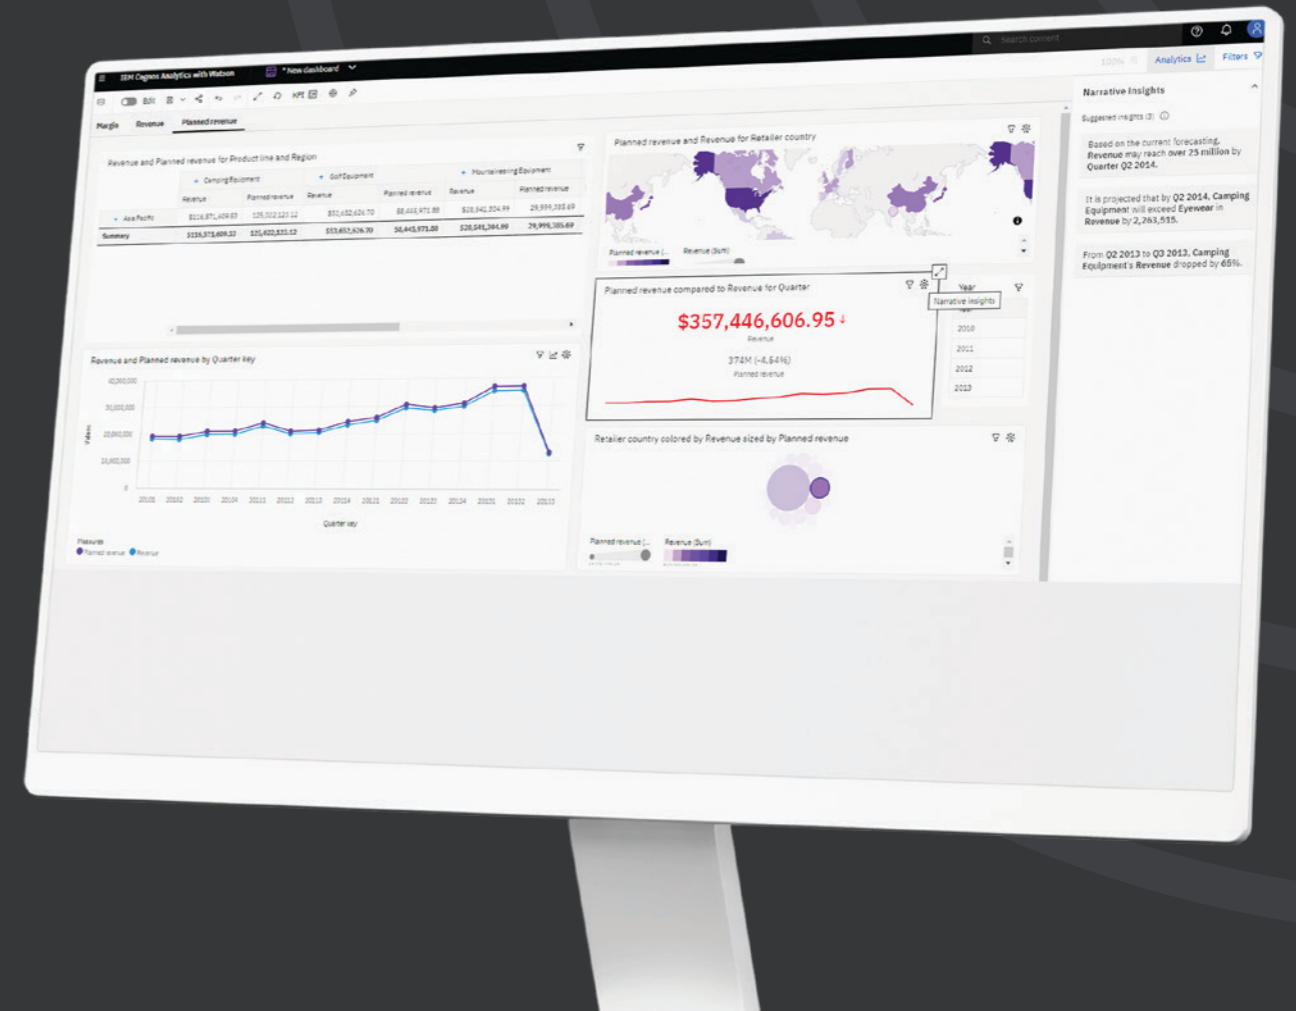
IBM Cognos Analytics with Watson
* New Dashboard
Search content
100%
Analytics
Filters
Edit
KPI
Margin
Revenue
Planned revenue

Revenue and Planned revenue for Product line and Region

| | Camping Equipment | | Golf Equipment | | Mountaineering Equipment | |
|---|---|---|---|---|---|---|
| | Revenue | Planned revenue | Revenue | Planned revenue | Revenue | Planned revenue |
| Asia Pacific | $116,571,409.53 | 125,022,125.12 | $53,652,626.70 | $8,443,971.88 | $28,541,304.99 | 29,999,335.69 |
| Summary | $116,571,609.32 | 125,422,525.12 | $53,652,626.70 | 58,443,971.88 | $28,541,304.99 | 29,999,335.69 |

Planned revenue and Revenue for Retailer country
Planned revenue (...
Revenue (Sum)

Planned revenue compared to Revenue for Quarter
$357,446,606.95
Revenue
374M (-4.64%)
Planned revenue

Narrative insights
Year
2010
2011
2012
2013

Revenue and Planned revenue by Quarter key
40,000,000
30,000,000
20,000,000
10,000,000
0
Values
Quarter key
Measures
Planned revenue
Revenue

Retailer country colored by Revenue sized by Planned revenue
Planned revenue (...
Revenue (Sum)

Narrative insights
Suggested insights (3)
Based on the current forecasting, Revenue may reach over 25 million by Quarter Q2 2014.
It is projected that by Q2 2014, Camping Equipment will exceed Eyewear in Revenue by 2,263,515.
From Q2 2013 to Q3 2013, Camping Equipment's Revenue dropped by 65%.